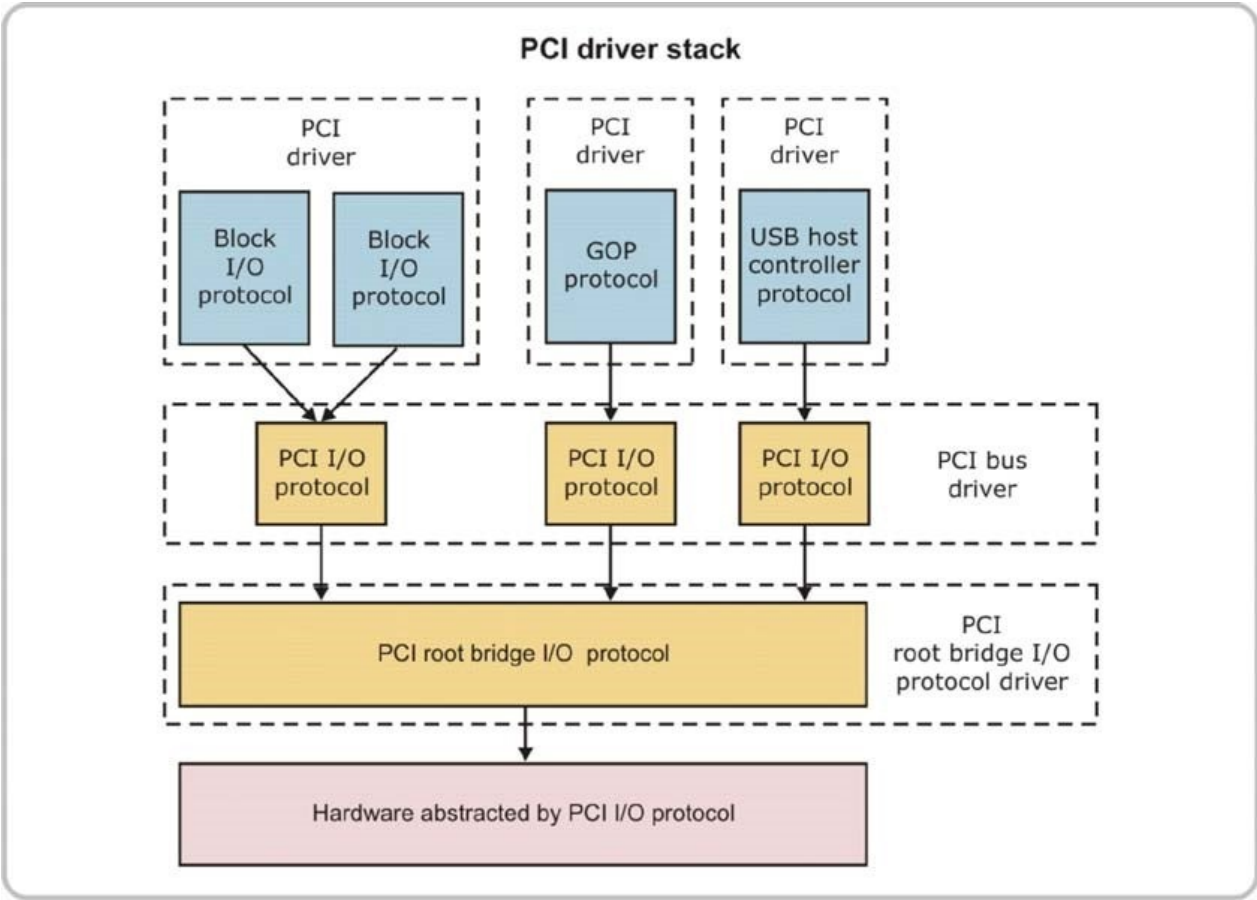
PCI driver stack

PCI driver

Block I/O protocol

Block I/O protocol

PCI driver

GOP protocol

PCI driver

USB host controller protocol

PCI I/O protocol

PCI I/O protocol

PCI I/O protocol

PCI bus driver

PCI root bridge I/O protocol

PCI root bridge I/O protocol driver

Hardware abstracted by PCI I/O protocol